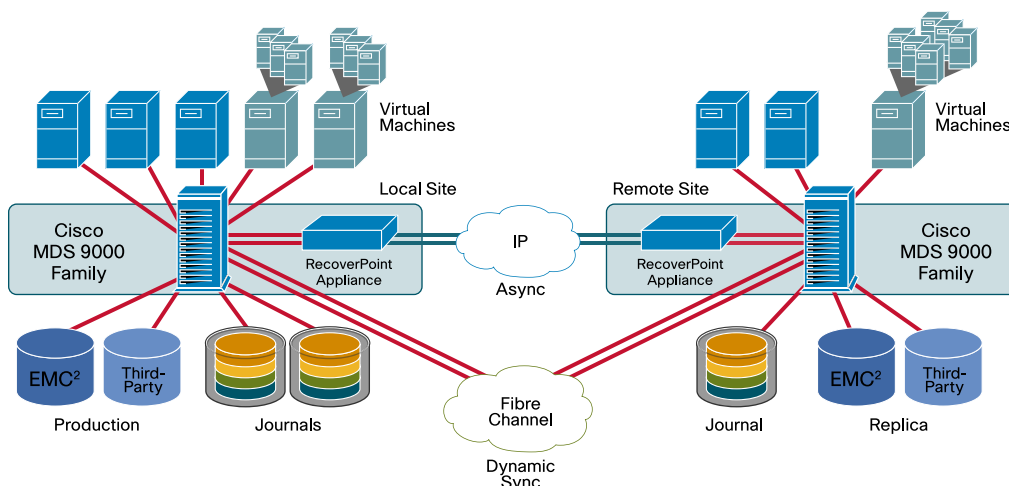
Virtual Machines

Virtual Machines

Local Site

Remote Site

Cisco MDS 9000 Family

RecoverPoint Appliance

IP

RecoverPoint Appliance

Cisco MDS 9000 Family

Async

EMC$^2$

Third-Party

EMC$^2$

Third-Party

Production

Journals

Fibre Channel

Journal

Replica

Dynamic Sync